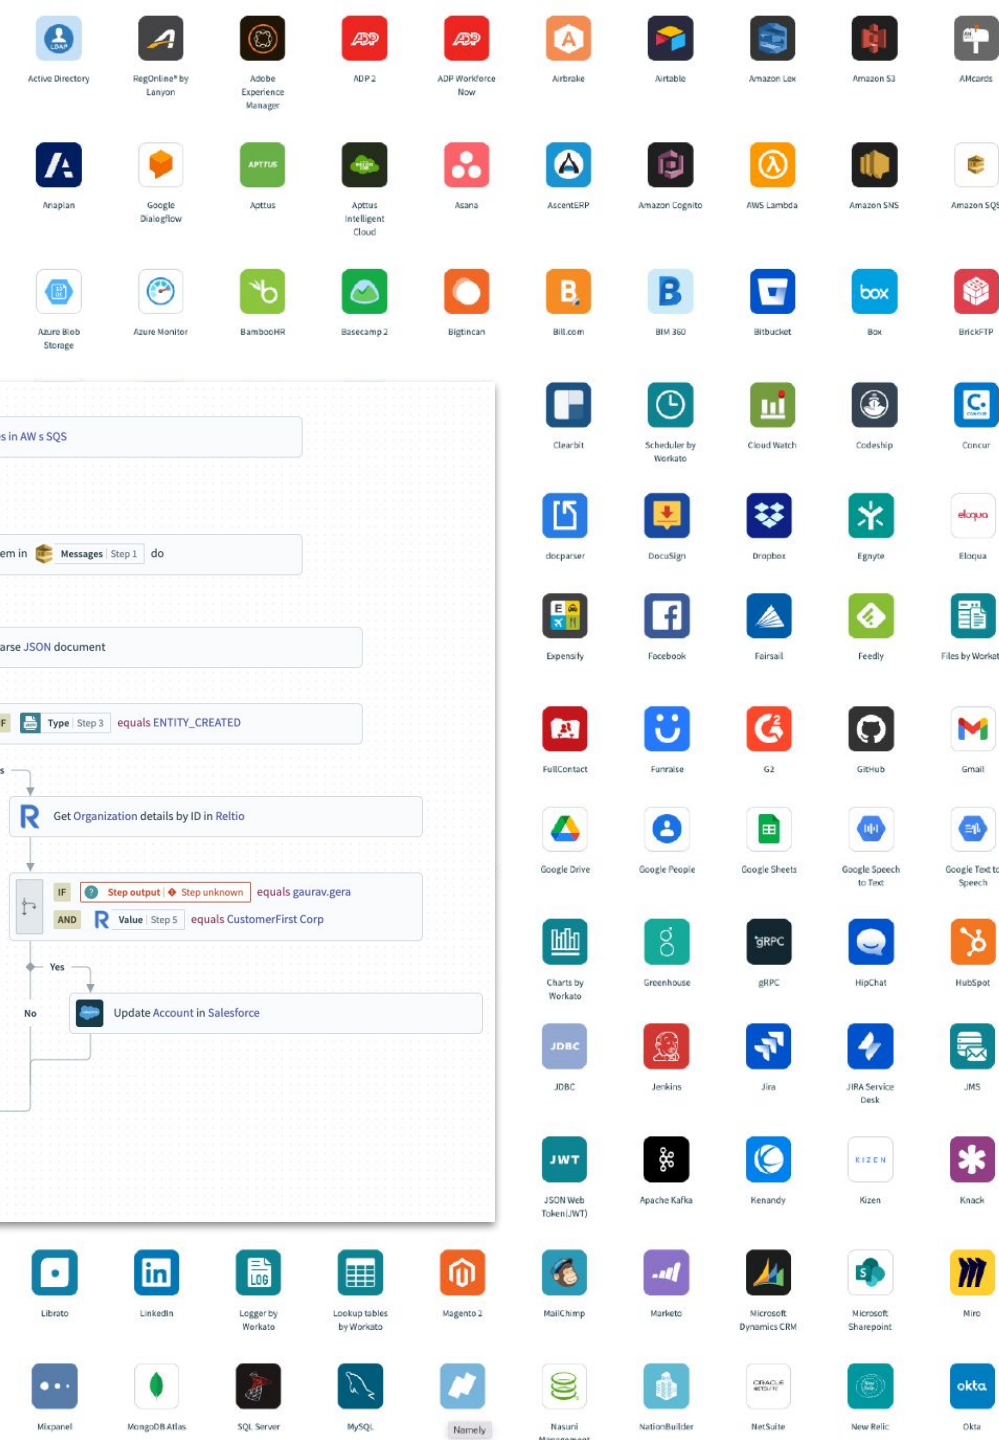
Active Directory
RegOnline® by Lanyon
Adobe Experience Manager
ADP 2
ADP Workforce Now
Airbrake
Airtable
Amazon Lex
Amazon S3
AMcards

Anaplan
Google Dialogflow
Apttus
Apttus Intelligent Cloud
Asana
AscentERP
Amazon Cognito
AWS Lambda
Amazon SNS
Amazon SQS

Azure Blob Storage
Azure Monitor
BambooHR
Basecamp 2
Bigtincan
Bill.com
BIM 360
Bitbucket
Box
BrickFTP

s in AW s SQS

em in Messages Step 1 do

arse JSON document

F Type Step 3 equals ENTITY_CREATED

Get Organization details by ID in Reltio

IF Step output Step unknown equals gaurav.gera
AND Value Step 5 equals CustomerFirst Corp

Yes
No
Update Account in Salesforce

Clearbit
Scheduler by Workato
Cloud Watch
Codeship
Concur

docparser
DocuSign
Dropbox
Egnyte
Eloqua

Expensify
Facebook
Fairsail
Feedly
Files by Workato

FullContact
Funraise
G2
GitHub
Gmail

Google Drive
Google People
Google Sheets
Google Speech to Text
Google Text to Speech

Charts by Workato
Greenhouse
gRPC
HipChat
HubSpot

JDBC
Jenkins
Jira
JIRA Service Desk
JMS

JSON Web Token(JWT)
Apache Kafka
Kenandy
Kizen
Knack

Librato
LinkedIn
Logger by Workato
Lookup tables by Workato
Magento 2
MailChimp
Marketo
Microsoft Dynamics CRM
Microsoft Sharepoint
Miro

Mixpanel
MongoDB Atlas
SQL Server
MySQL
Namely
Nasuni Management
NationBuilder
NetSuite
New Relic
Okta